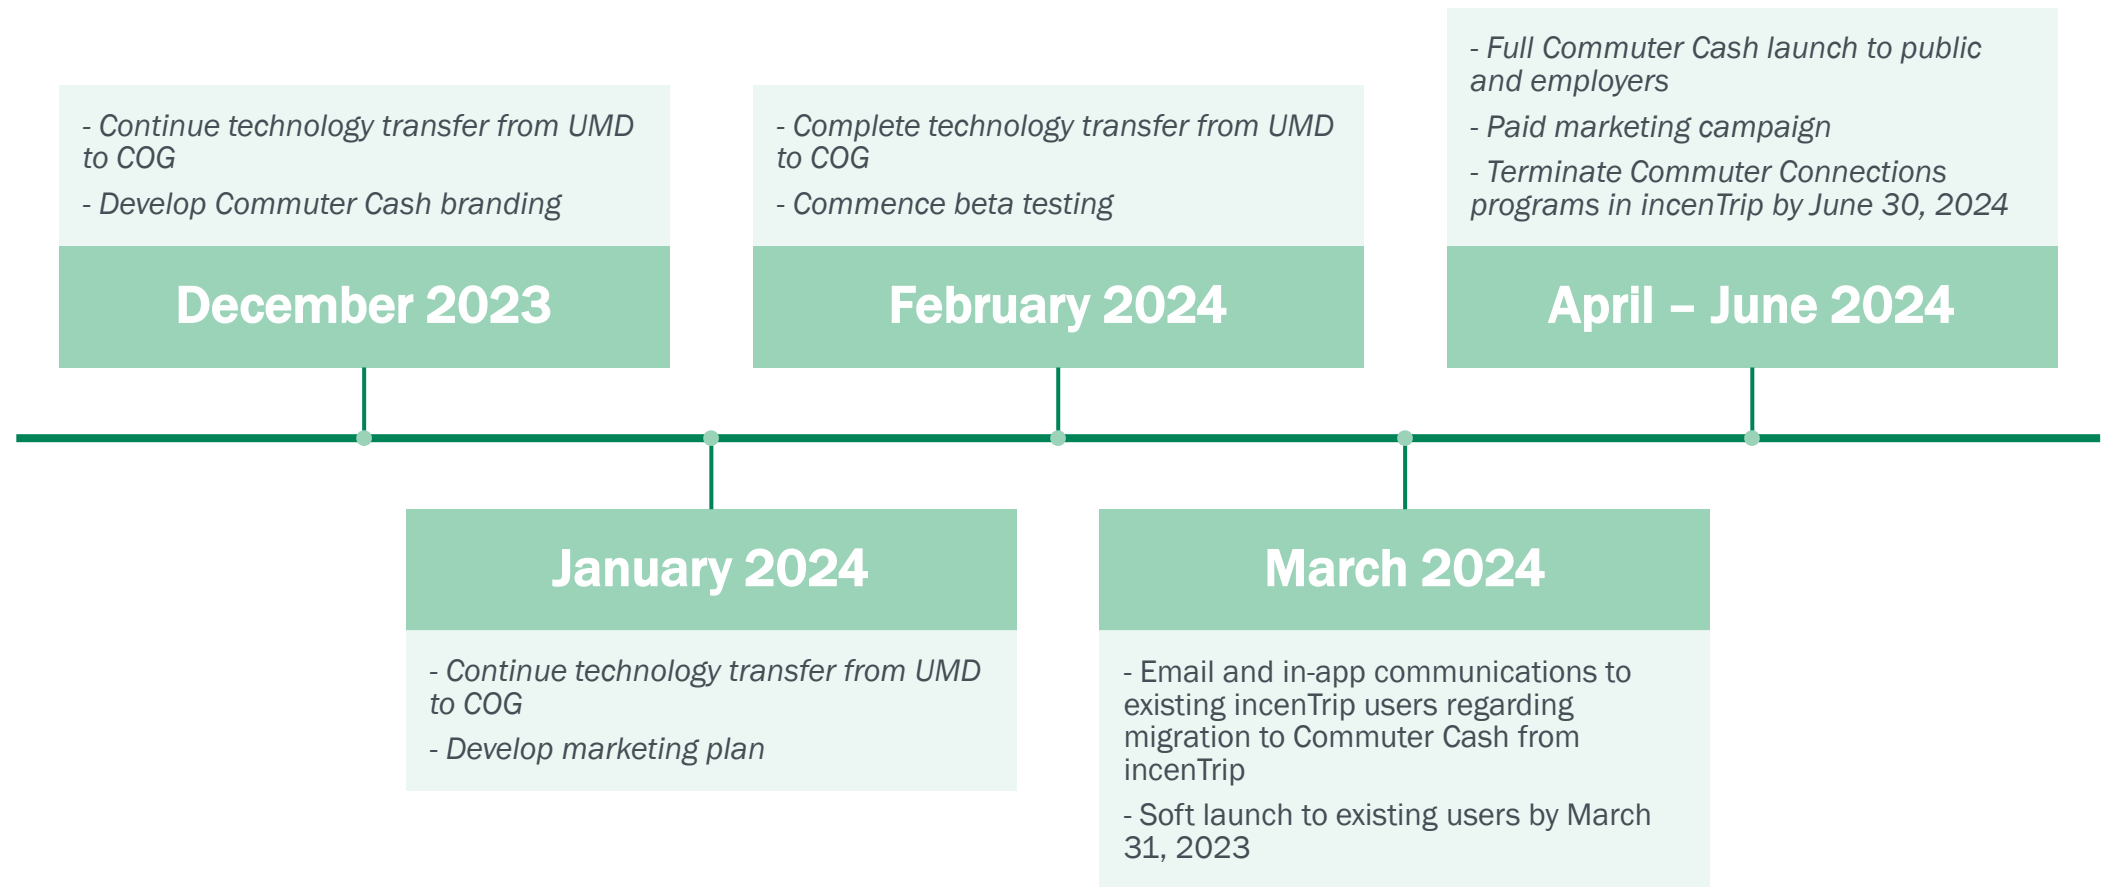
- Continue technology transfer from UMD to COG

- Develop Commuter Cash branding

December 2023

January 2024

- Continue technology transfer from UMD to COG

- Develop marketing plan

- Complete technology transfer from UMD to COG

- Commence beta testing

February 2024

March 2024

- Email and in-app communications to existing incenTrip users regarding migration to Commuter Cash from incenTrip

- Soft launch to existing users by March 31, 2023

- Full Commuter Cash launch to public and employers

- Paid marketing campaign

- Terminate Commuter Connections programs in incenTrip by June 30, 2024

April – June 2024